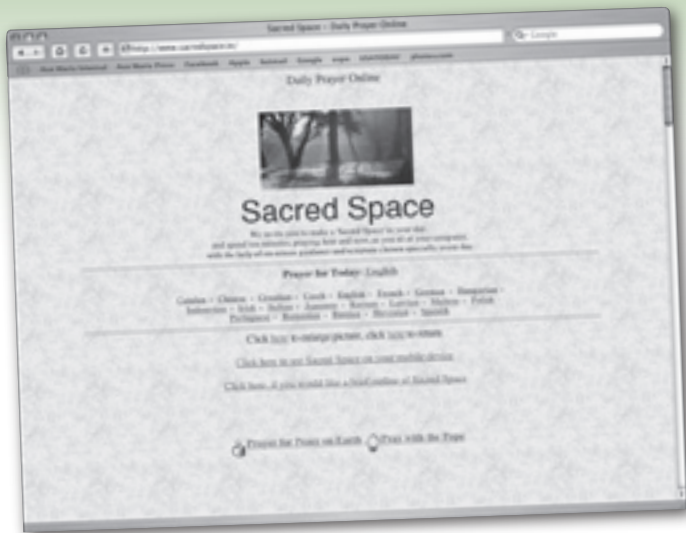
Sacred Space : Daily Prayer Online

http://www.sacredspace.ie/

Google

Daily Prayer Online

Sacred Space

We invite you to make a 'Sacred Space' in your day and spend ten minutes, praying here and now, as you sit at your computer, with the help of on-screen guidance and scripture chosen specially every day.

Prayer for Today: English

Catalan - Chinese - Croatian - Czech - English - French - German - Hungarian - Indonesian - Irish - Italian - Japanese - Korean - Latvian - Maltese - Polish - Portuguese - Romanian - Russian - Slovenian - Spanish

Click here to enlarge picture, click here to rotate

Click here to get Sacred Space on your mobile device

Click here, if you would like a brief outline of Sacred Space

Prayer for Peace on Earth

Pray with the Pope